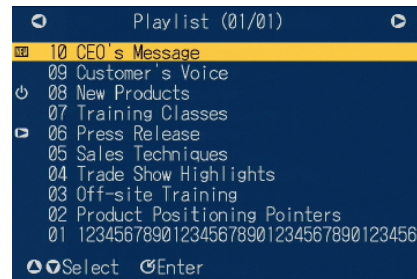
Playlist (01/01)

NEW 10 CEO's Message
09 Customer's Voice
08 New Products
07 Training Classes
06 Press Release
05 Sales Techniques
04 Trade Show Highlights
03 Off-site Training
02 Product Positioning Pointers
01 1234567890123456789012345678901234567890123456

Select Enter